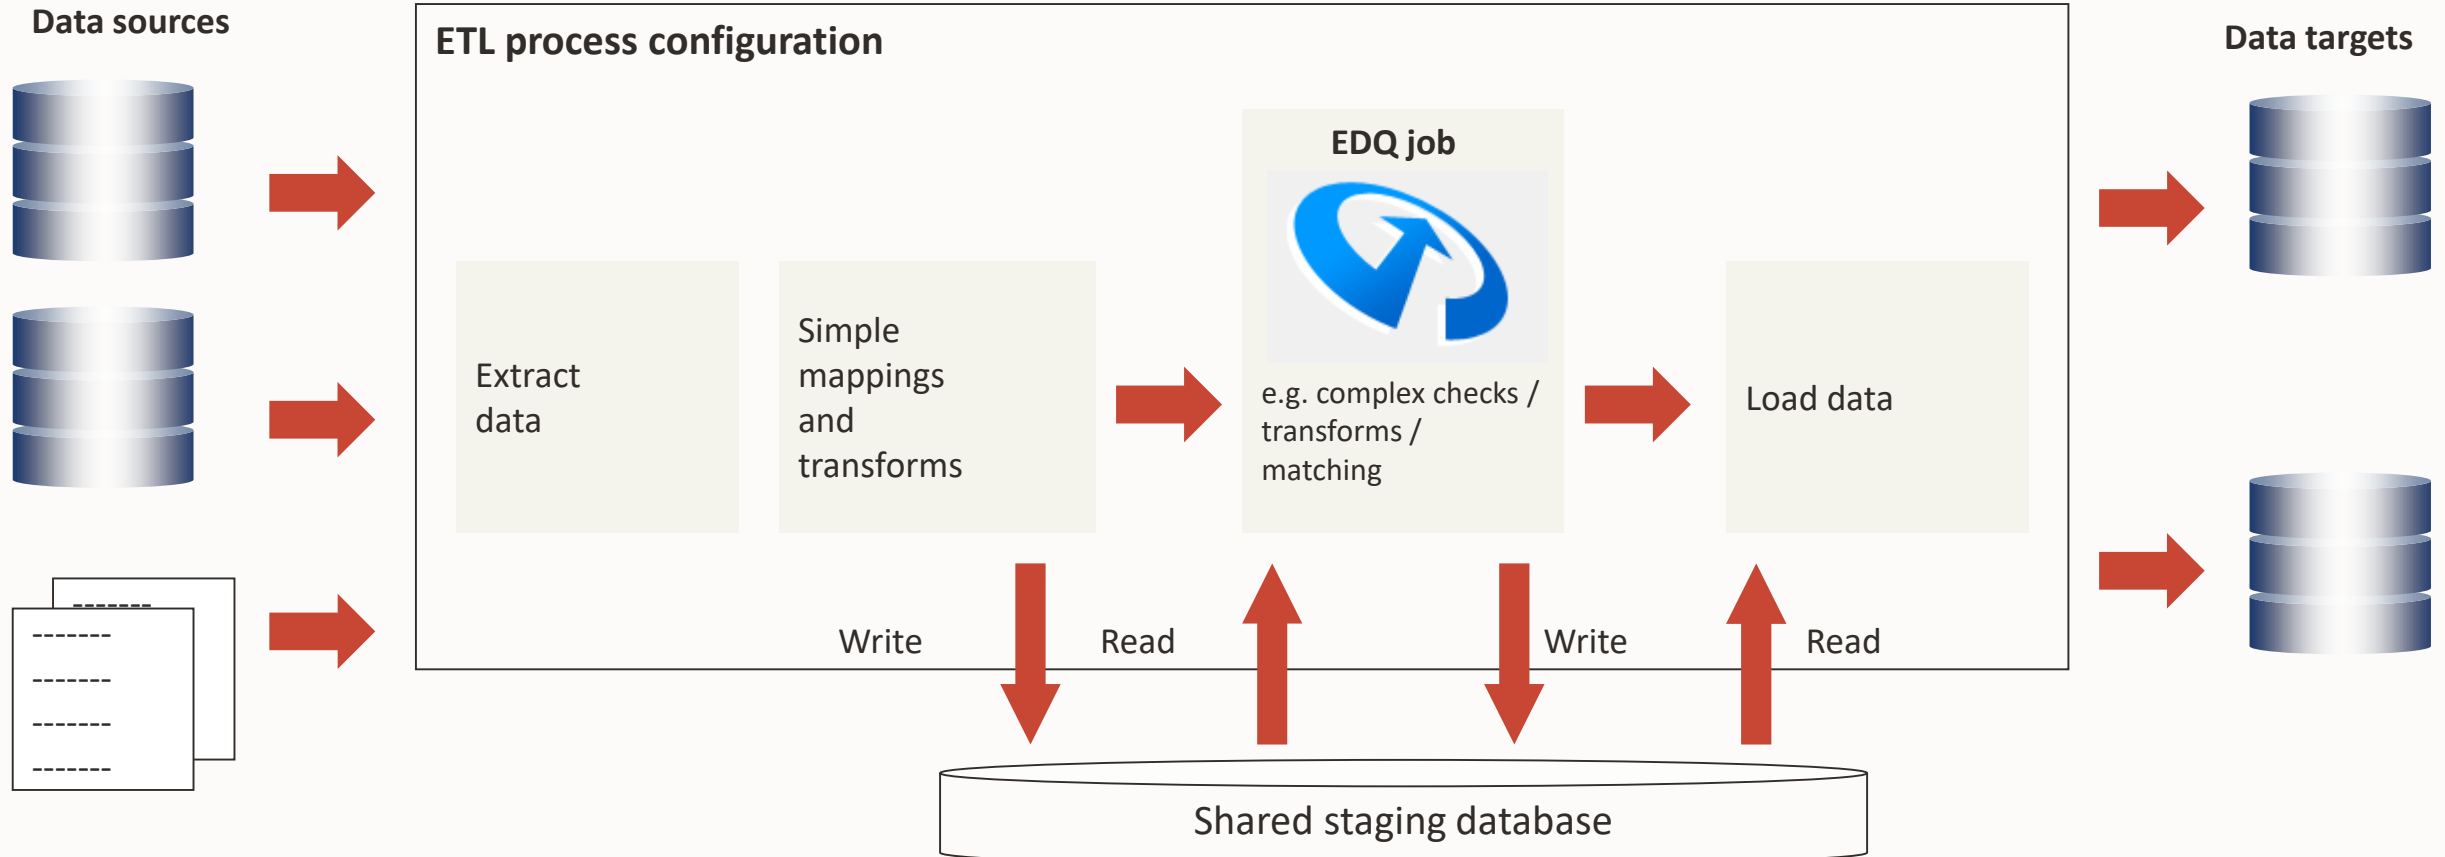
Data sources

ETL process configuration

Data targets

EDQ job

Extract data

Simple mappings and transforms

e.g. complex checks / transforms / matching

Load data

Write

Read

Write

Read

Shared staging database